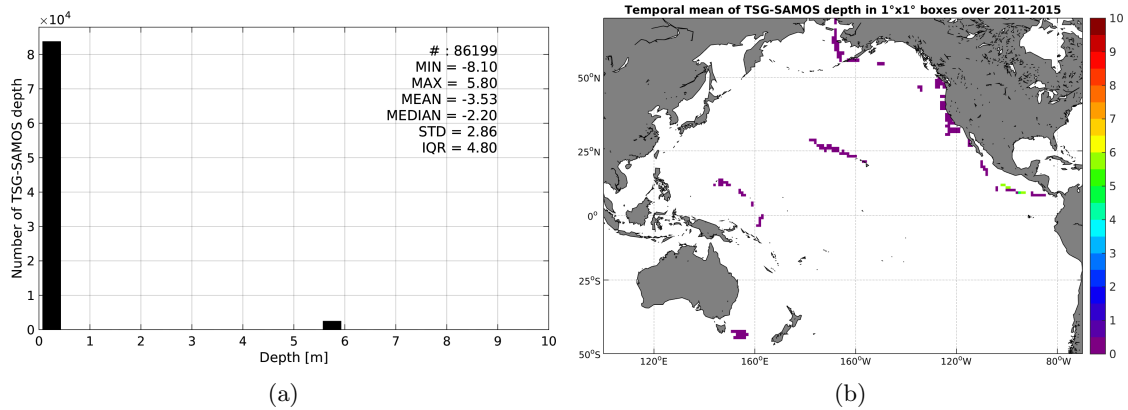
$\times10^4$

Number of TSG-SAMOS depth

8
7
6
5
4
3
2
1
0

# : 86199
MIN = -8.10
MAX = 5.80
MEAN = -3.53
MEDIAN = -2.20
STD = 2.86
IQR = 4.80

0 1 2 3 4 5 6 7 8 9 10

Depth [m]

(a)

Temporal mean of TSG-SAMOS depth in 1°x1° boxes over 2011-2015

50°N
25°N
0°
25°S
50°S

120°E 160°E 160°W 120°W 80°W

10
9
8
7
6
5
4
3
2
1
0

(b)